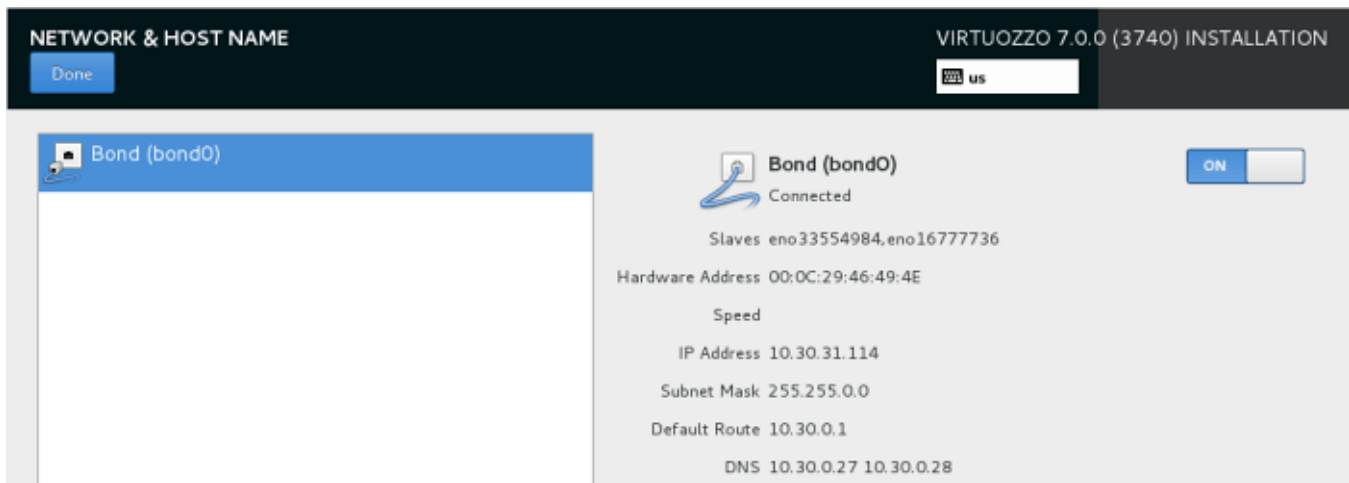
NETWORK & HOST NAME
Done

VIRTUOZZO 7.0.0 (3740) INSTALLATION
us

Bond (bond0)

Bond (bond0)
Connected

ON

Slaves eno33554984,eno16777736
Hardware Address 00:0C:29:46:49:4E
Speed
IP Address 10.30.31.114
Subnet Mask 255.255.0.0
Default Route 10.30.0.1
DNS 10.30.0.27 10.30.0.28